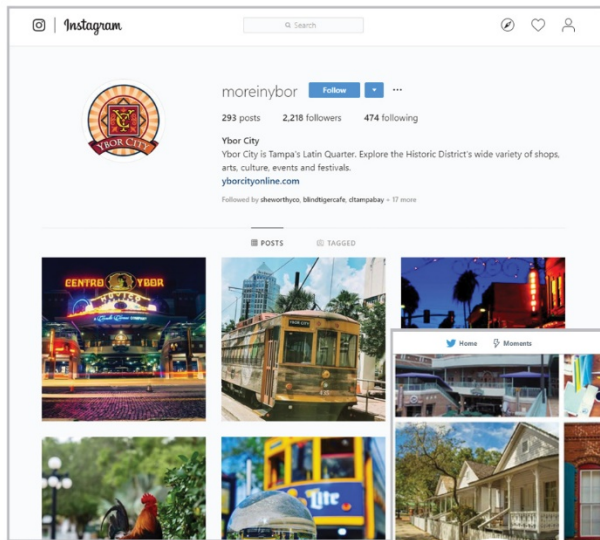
Instagram

Search

moreinybor Follow ···

293 posts 2,218 followers 474 following

Ybor City
Ybor City is Tampa's Latin Quarter. Explore the Historic District's wide variety of shops, arts, culture, events and festivals.
yborcityonline.com

Followed by sheworthyco, blindtigercafe, dtampabay + 17 more

POSTS TAGGED

YBOR CITY

CENTRO YBOR

YBOR CITY

Lite

Home Moments